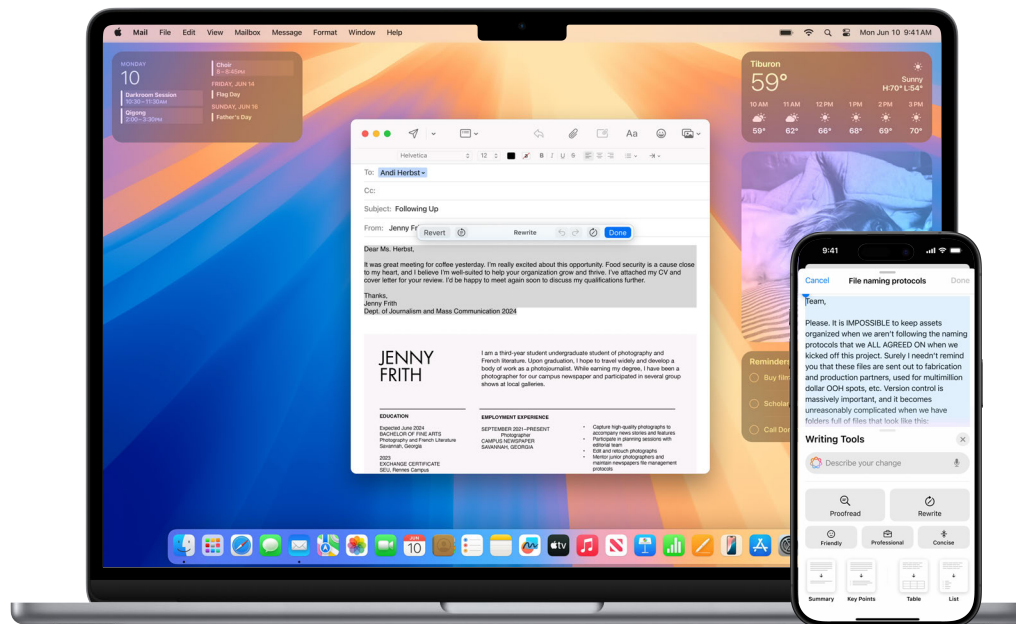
Mail File Edit View Mailbox Message Format Window Help

Mon Jun 10 9:41 AM

MONDAY
10
Darkroom Session
10:30–11:30AM
Qigong
Choir
8–8:45PM
FRIDAY, JUN 14
Flag Day
SUNDAY, JUN 16
Father's Day

Tiburon
59°
Sunny
H:70° L:54°
10 AM 11 AM 12 PM 1 PM 2 PM 3 PM
59° 62° 66° 68° 69° 70°

Helvetica 12

To: Andi Herbst
Cc:
Subject: Following Up
From: Jenny Fr

Revert Rewrite Done

Dear Ms. Herbst,

It was great meeting for coffee yesterday. I'm really excited about this opportunity. Food security is a cause close to my heart, and I believe I'm well-suited to help your organization grow and thrive. I've attached my CV and cover letter for your review. I'd be happy to meet again soon to discuss my qualifications further.

Thanks,
Jenny Frith
Dept. of Journalism and Mass Communication 2024

JENNY FRITH

I am a third-year student undergraduate student of photography and French literature. Upon graduation, I hope to travel widely and develop a body of work as a photojournalist. While earning my degree, I have been a photographer for our campus newspaper and participated in several group shows at local galleries.

EDUCATION
Expected June 2024
BACHELOR OF FINE ARTS
Photography and French literature
Savannah, Georgia

2023
EXCHANGE CERTIFICATE
SEU, Rennes Campus

EMPLOYMENT EXPERIENCE
SEPTEMBER 2021–PRESENT
Photographer
CAMPUS NEWSPAPER
SAVANNAH, GEORGIA

Capture high-quality photographs to accompany news stories and features
Participate in planning sessions with editorial team
Edit and retouch photographs
Mentor junior photographers and maintain newspapers file management protocols

Reminders
Buy film
Scholar
Call Dor

JUN
10

9:41
Cancel File naming protocols Done

Team,

Please. It is IMPOSSIBLE to keep assets organized when we aren't following the naming protocols that we ALL AGREED ON when we kicked off this project. Surely I needn't remind you that these files are sent out to fabrication and production partners, used for multimillion dollar OOH spots, etc. Version control is massively important, and it becomes unreasonably complicated when we have folders full of files that look like this:

Writing Tools
Describe your change
Proofread
Rewrite
Friendly
Professional
Concise
Summary
Key Points
Table
List